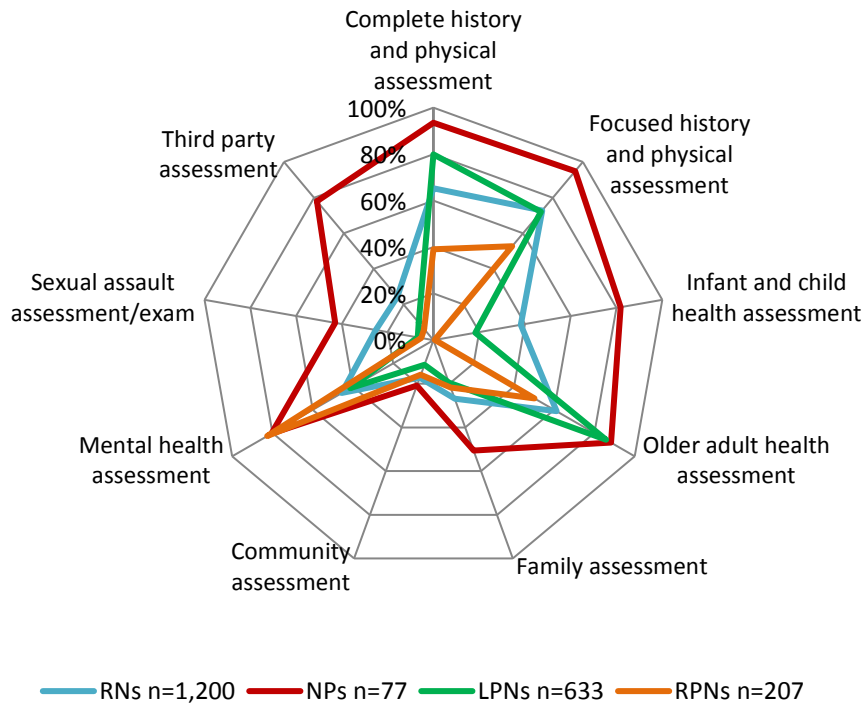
Complete history and physical assessment

Focused history and physical assessment

Infant and child health assessment

Older adult health assessment

Family assessment

Community assessment

Mental health assessment

Sexual assault assessment/exam

Third party assessment

100%
80%
60%
40%
20%
0%

RNs n=1,200
NPs n=77
LPNs n=633
RPNs n=207